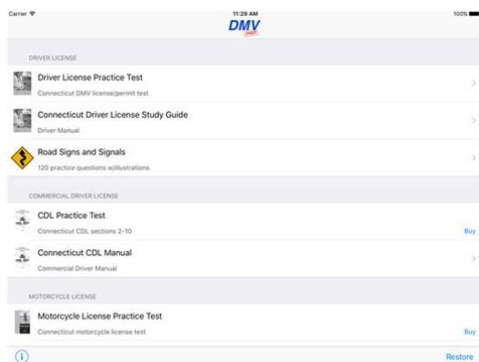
Carrier
11:29 AM
100%
DMV

DRIVER LICENSE

Driver License Practice Test
Connecticut DMV license/permit test

Connecticut Driver License Study Guide
Driver Manual

Road Signs and Signals
120 practice questions w/illustrations

COMMERCIAL DRIVER LICENSE

CDL Practice Test
Connecticut CDL sections 2-10
Buy

Connecticut CDL Manual
Commercial Driver Manual

MOTORCYCLE LICENSE

Motorcycle License Practice Test
Connecticut motorcycle license test
Buy

Restore